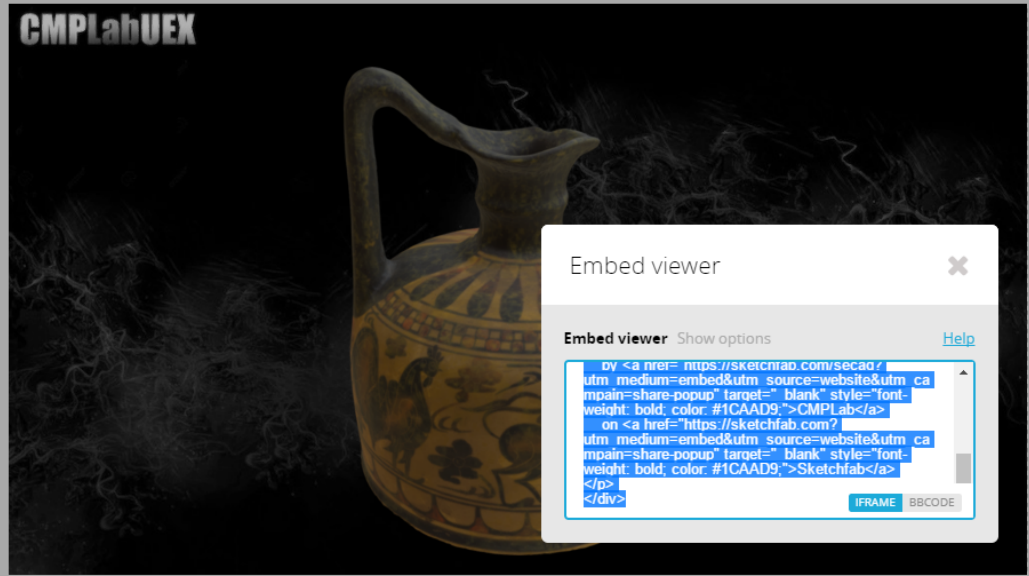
CMPLabUEX

Embed viewer

Embed viewer Show options Help

by <a href="https://sketchfab.com/secad?utm_medium=embed&utm_source=website&utm_campain=share-popup" target="_blank" style="font-weight: bold; color: #1CAAD9;">CMPLab</a>
on <a href="https://sketchfab.com?utm_medium=embed&utm_source=website&utm_campain=share-popup" target="_blank" style="font-weight: bold; color: #1CAAD9;">Sketchfab</a>
</p>
</div>

IFRAME BBCODE